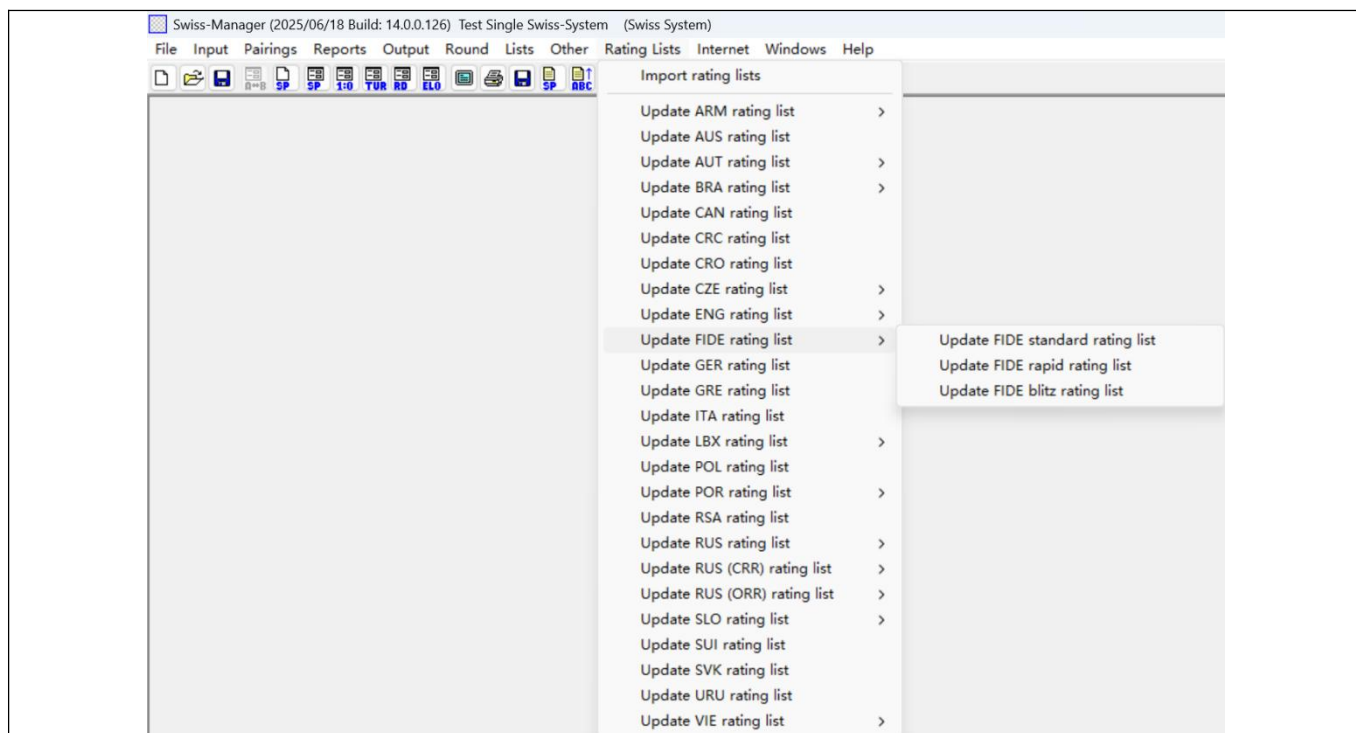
Swiss-Manager (2025/06/18 Build: 14.0.0.126) Test Single Swiss-System (Swiss System)

File Input Pairings Reports Output Round Lists Other Rating Lists Internet Windows Help

SP SP 1:0 TUR RD ELO SP ABC

Import rating lists

Update ARM rating list >
Update AUS rating list
Update AUT rating list >
Update BRA rating list >
Update CAN rating list
Update CRC rating list
Update CRO rating list
Update CZE rating list >
Update ENG rating list >
Update FIDE rating list >
Update GER rating list
Update GRE rating list
Update ITA rating list
Update LBX rating list >
Update POL rating list
Update POR rating list >
Update RSA rating list
Update RUS rating list >
Update RUS (CRR) rating list >
Update RUS (ORR) rating list >
Update SLO rating list >
Update SUI rating list
Update SVK rating list
Update URU rating list
Update VIE rating list >

Update FIDE standard rating list
Update FIDE rapid rating list
Update FIDE blitz rating list